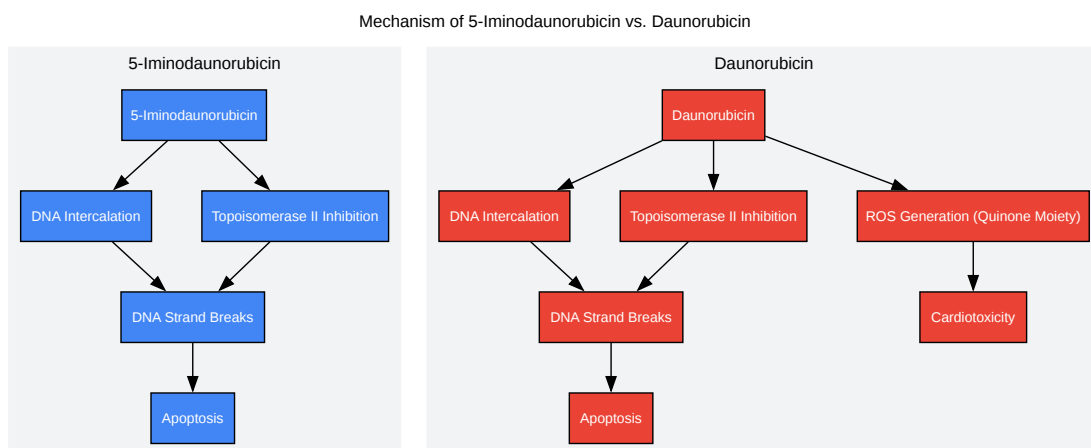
Mechanism of 5-Iminodaunorubicin vs. Daunorubicin

5-Iminodaunorubicin

5-Iminodaunorubicin

DNA Intercalation

Topoisomerase II Inhibition

DNA Strand Breaks

Apoptosis

Daunorubicin

Daunorubicin

DNA Intercalation

Topoisomerase II Inhibition

ROS Generation (Quinone Moiety)

DNA Strand Breaks

Cardiotoxicity

Apoptosis